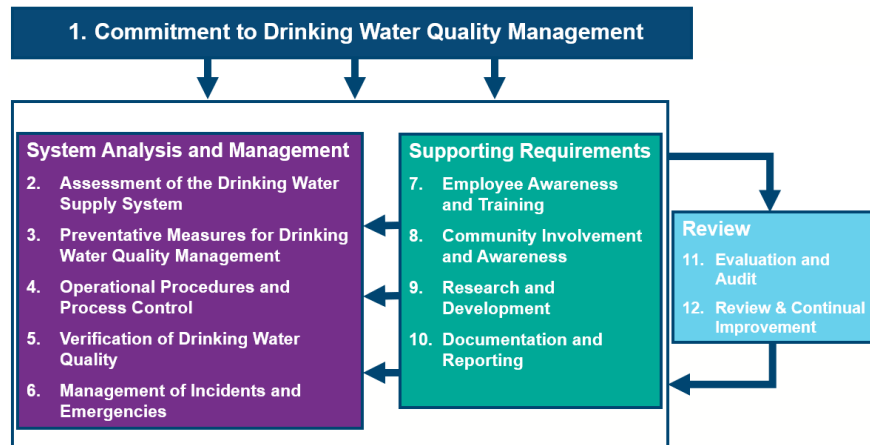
1. Commitment to Drinking Water Quality Management

System Analysis and Management
2. Assessment of the Drinking Water Supply System
3. Preventative Measures for Drinking Water Quality Management
4. Operational Procedures and Process Control
5. Verification of Drinking Water Quality
6. Management of Incidents and Emergencies

Supporting Requirements
7. Employee Awareness and Training
8. Community Involvement and Awareness
9. Research and Development
10. Documentation and Reporting

Review
11. Evaluation and Audit
12. Review & Continual Improvement